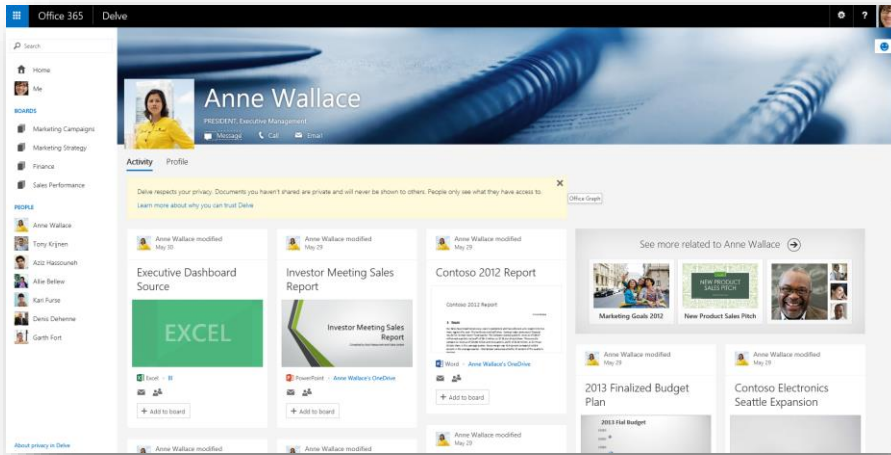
Office 365 Delve

Search

Home

Me

BOARDS

Marketing Campaigns

Marketing Strategy

Finance

Sales Performance

PEOPLE

Anne Wallace

Tony Krijnen

Aziz Hassouneh

Allie Bellew

Kari Furse

Denis Dehenne

Garth Fort

About privacy in Delve

Anne Wallace

PRESIDENT, Executive Management

Message Call Email

Activity Profile

Delve respects your privacy. Documents you haven't shared are private and will never be shown to others. People only see what they have access to.

Learn more about why you can trust Delve

Office Graph

Anne Wallace modified
May 29

Executive Dashboard Source

EXCEL

Excel · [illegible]

Add to board

Anne Wallace modified
May 29

Investor Meeting Sales Report

Investor Meeting Sales Report

PowerPoint · Anne Wallace's OneDrive

Add to board

Anne Wallace modified
May 29

Contoso 2012 Report

Contoso 2012 Report

Word · Anne Wallace's OneDrive

Add to board

See more related to Anne Wallace

Marketing Goals 2012

NEW PRODUCT SALES PITCH

New Product Sales Pitch

Anne Wallace modified
May 29

2013 Finalized Budget Plan

2013 Fiscal Budget

Anne Wallace modified
May 29

Contoso Electronics Seattle Expansion

Anne Wallace modified

Anne Wallace modified

Anne Wallace modified
May 29